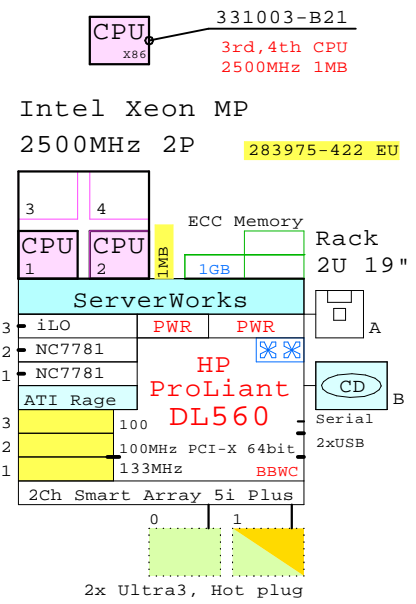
CPU
X86
331003-B21
3rd,4th CPU
2500MHz 1MB

Intel Xeon MP
2500MHz 2P
283975-422 EU

3
4
CPU
1
CPU
2
1MB
ECC Memory
1GB
Rack
2U 19"
ServerWorks
3 iLO
2 NC7781
1 NC7781
PWR
PWR
A
HP
ProLiant
DL560
ATI Rage
CD
B
Serial
2xUSB
3
100
2
100MHz PCI-X 64bit
1
133MHz
BBWC
2Ch Smart Array 5i Plus
0
1
2x Ultra3, Hot plug